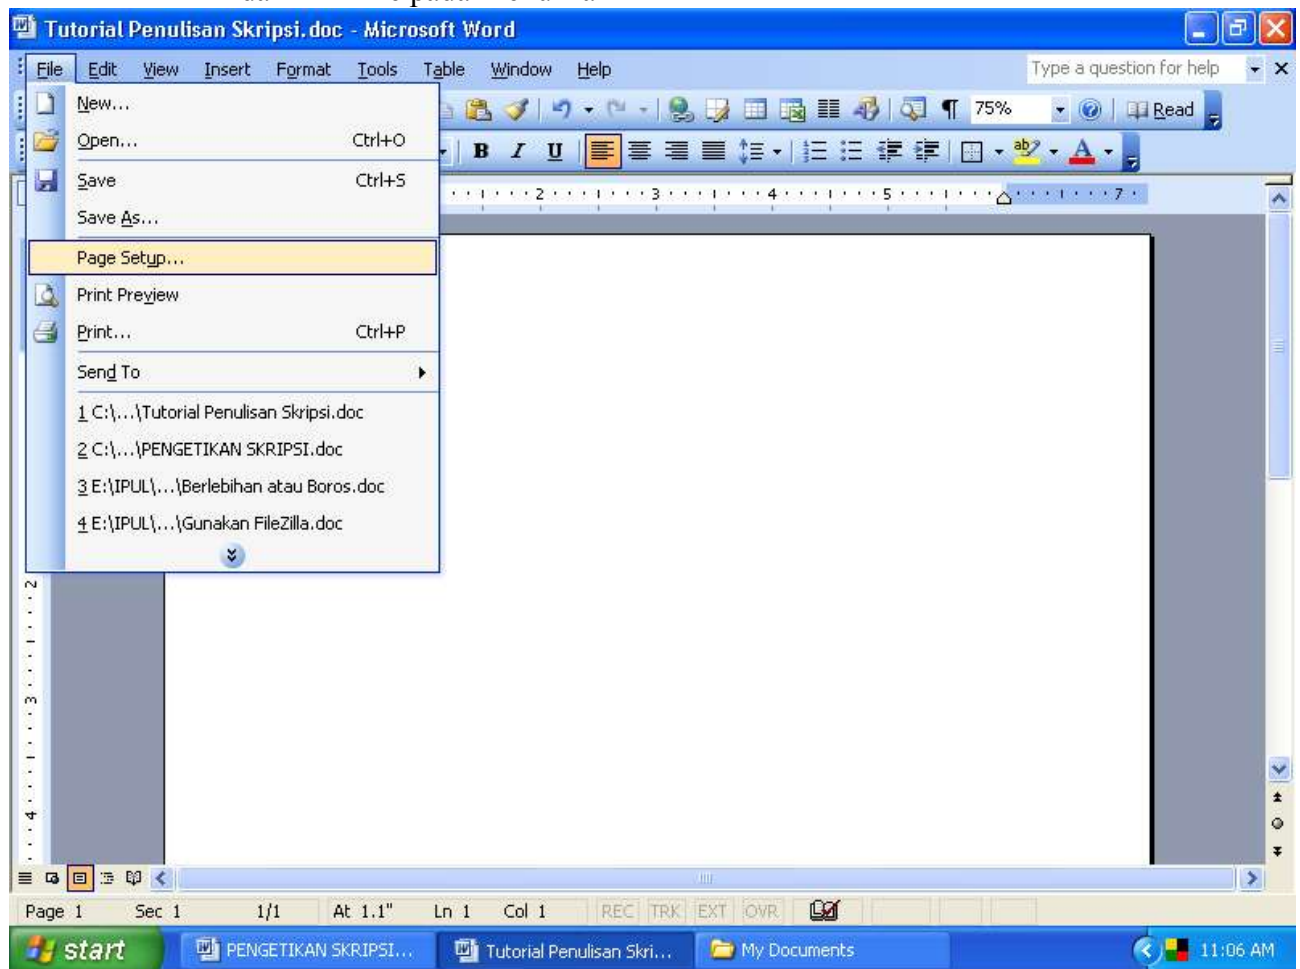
Tutorial Penulisan Skripsi.doc - Microsoft Word

File Edit View Insert Format Tools Table Window Help

Type a question for help

75%

Read

New...
Open... Ctrl+O
Save Ctrl+S
Save As...
Page Setup...
Print Preview
Print... Ctrl+P
Send To
1 C:\...\Tutorial Penulisan Skripsi.doc
2 C:\...\PENGETIKAN SKRIPSI.doc
3 E:\IPUL\...\Berlebihan atau Boros.doc
4 E:\IPUL\...\Gunakan FileZilla.doc

Page 1 Sec 1 1/1 At 1.1" Ln 1 Col 1 REC TRK EXT OVR

start PENGETIKAN SKRIPSI... Tutorial Penulisan Skri... My Documents 11:06 AM